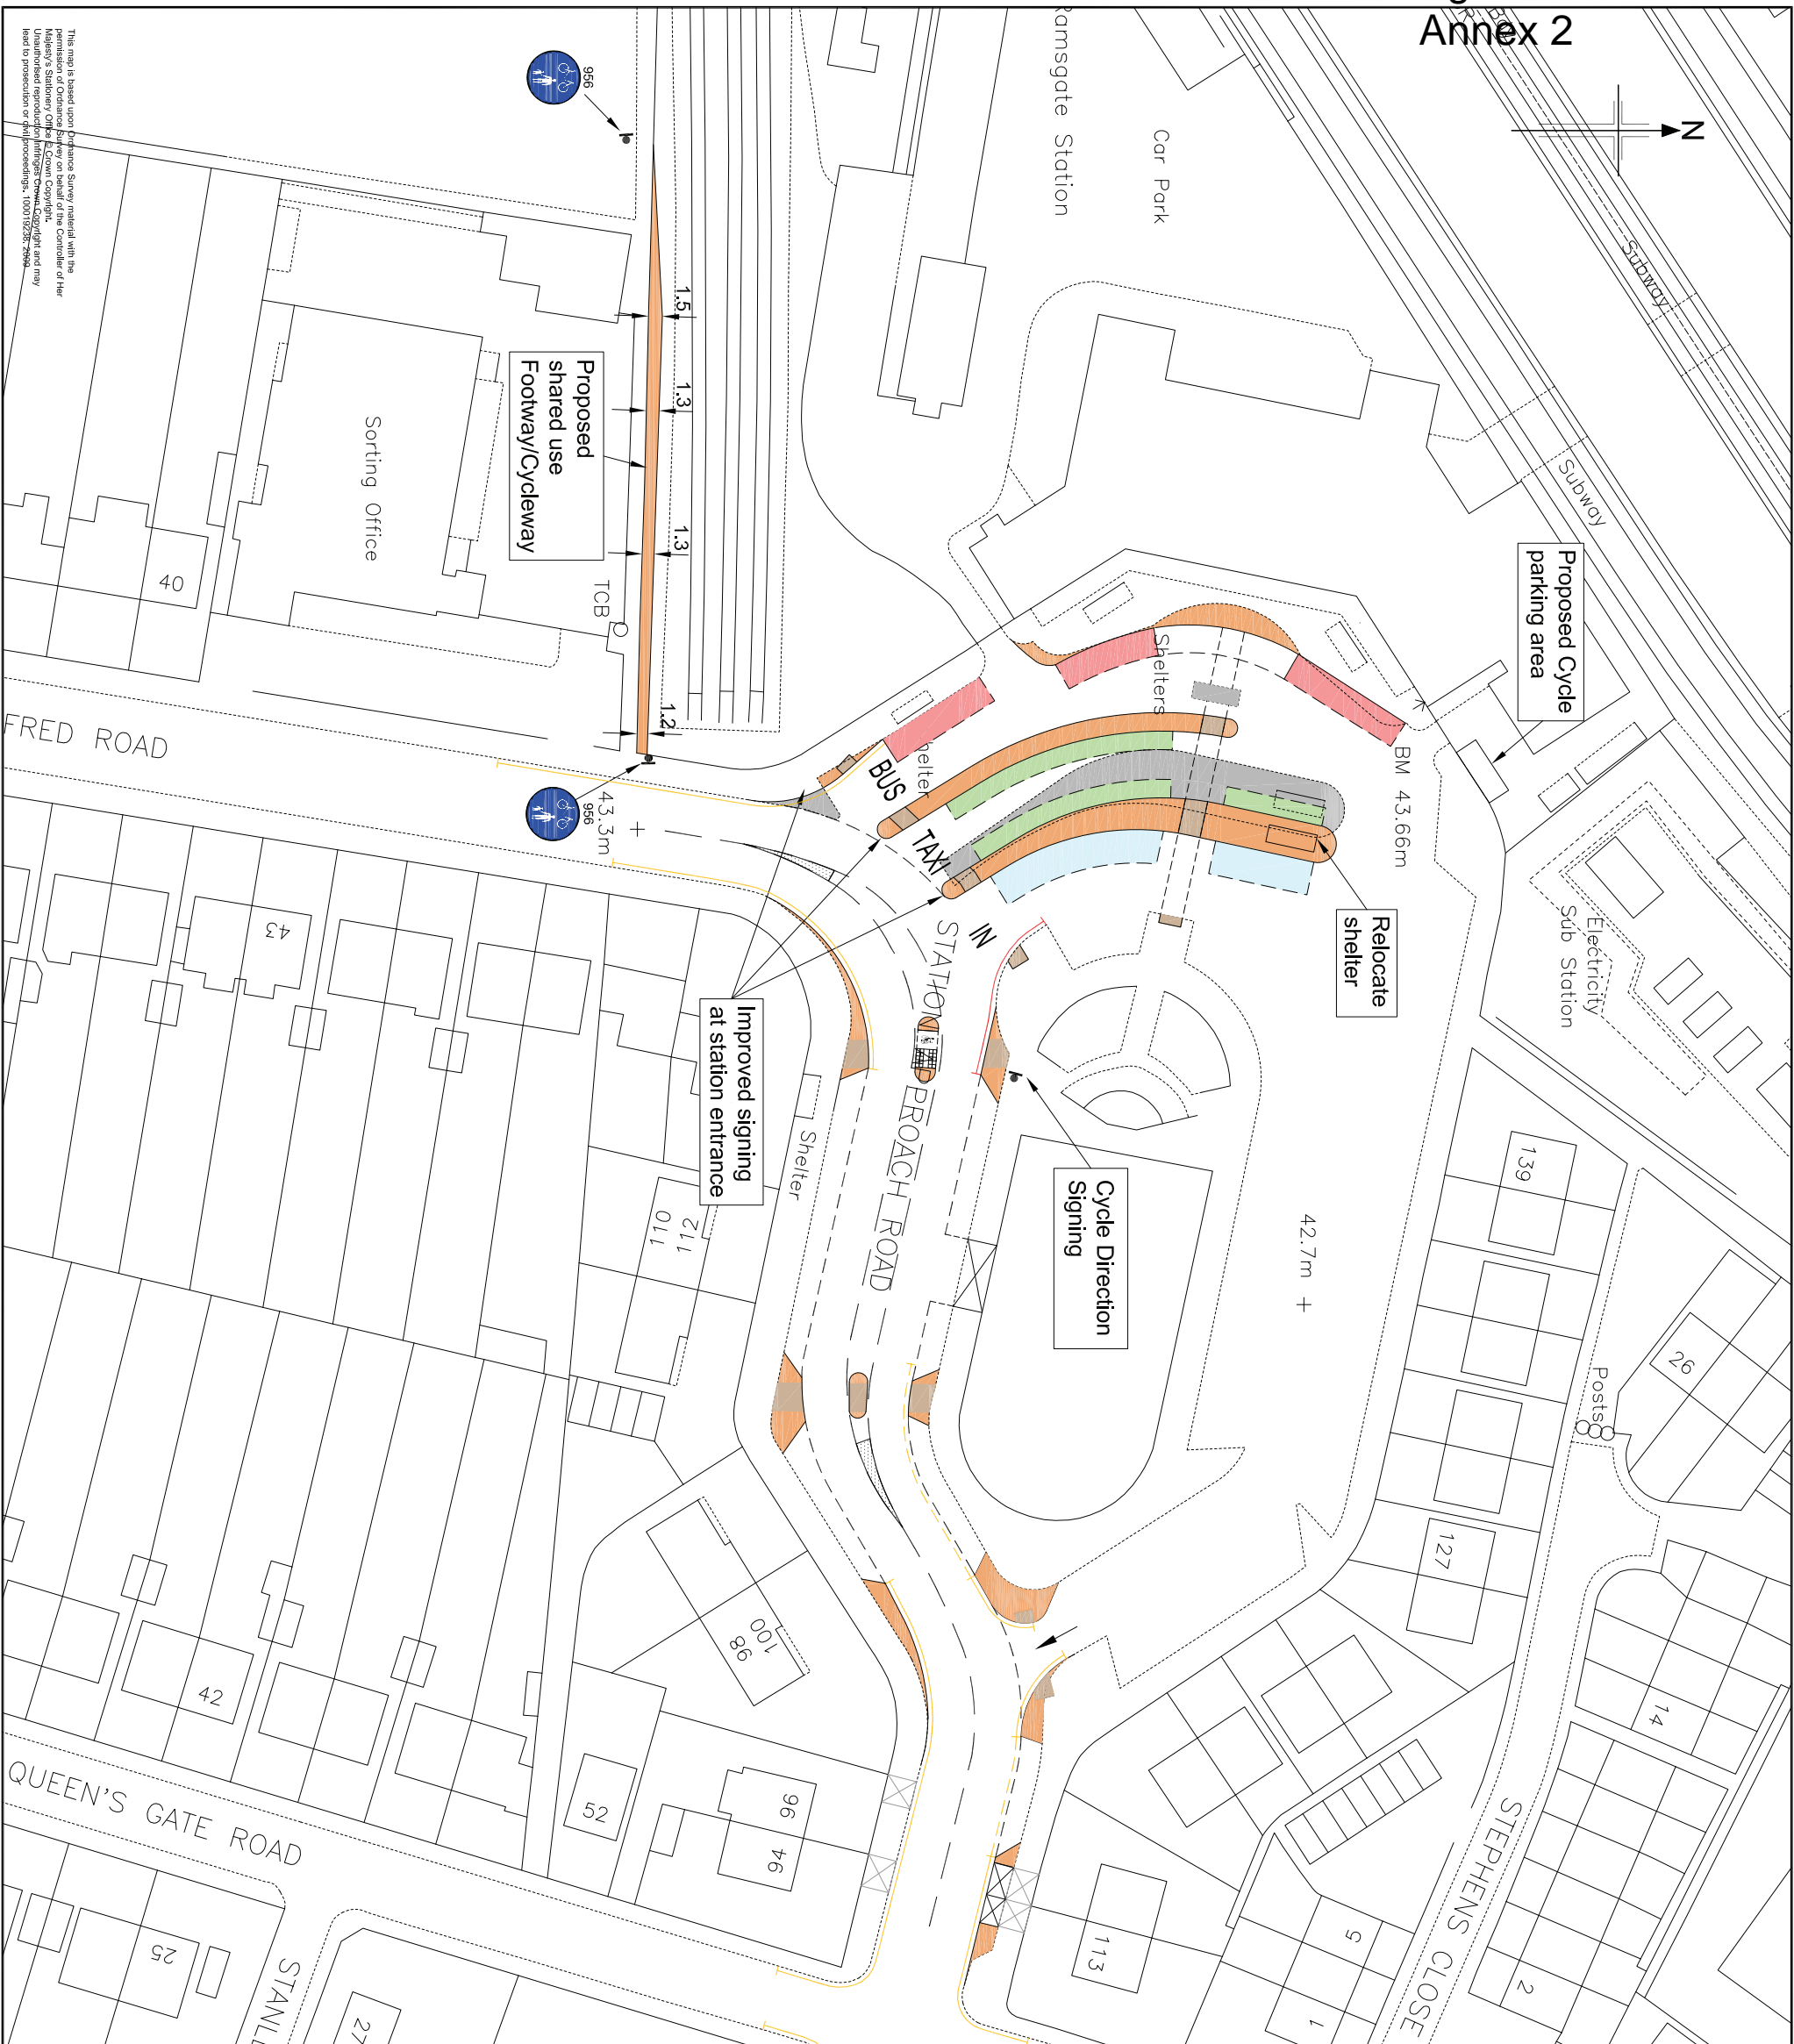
Annex 2

N

This map is based upon Ordnance Survey material with the permission of Ordnance Survey on behalf of the Controller of Her Majesty's Stationery Office © Crown Copyright. Unauthorised reproduction infringes Crown Copyright and may lead to prosecution or civil proceedings. 100019238; 2009

956

Ramsgate Station

Car Park

Subway

Subway

Proposed shared use Footway/Cycleway

1.5

1.3

1.3

1.2

Sorting Office

TCB

40

FRED ROAD

956

43.3m

Shelters

Shelter

BUS

TAXI

IN

Proposed Cycle parking area

BM 43.66m

Relocate shelter

Electricity Sub Station

43

Improved signing at station entrance

STATION APPROACH ROAD

Shelter

110

112

Cycle Direction Signing

42.7m

139

26

Posts

127

14

42

100

98

QUEEN'S GATE ROAD

52

96

94

113

5

1

2

STEPHENS CLOSE

25

27

STANL